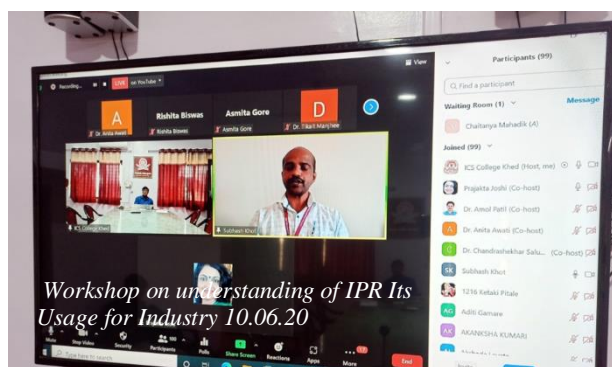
Recording... LIVE on YouTube

View

A
Dr. Amita Awati

Rishita Biswas
Rishita Biswas

Asmita Gore
Asmita Gore

D
Dr. Tilak Manjrekar

ICS College Khed

Subhash Khot

Participants (99)

Find a participant

Waiting Room (1)
Message

Chaitanya Mahadik (A)

Joined (99)

ICS College Khed (Host, me)
Prajakta Joshi (Co-host)
Dr. Amol Patil (Co-host)
Dr. Amita Awati (Co-host)
Dr. Chandrashekhar Salu... (Co-host)
Subhash Khot
1210 Ketaki Pitale
Aditi Gamare
AKANKSHA KUMARI

Workshop on understanding of IPR Its Usage for Industry 10.06.20

Mute
Stop Video
Security
Participants
Polls
Share Screen
Reactions
Apps
More
End